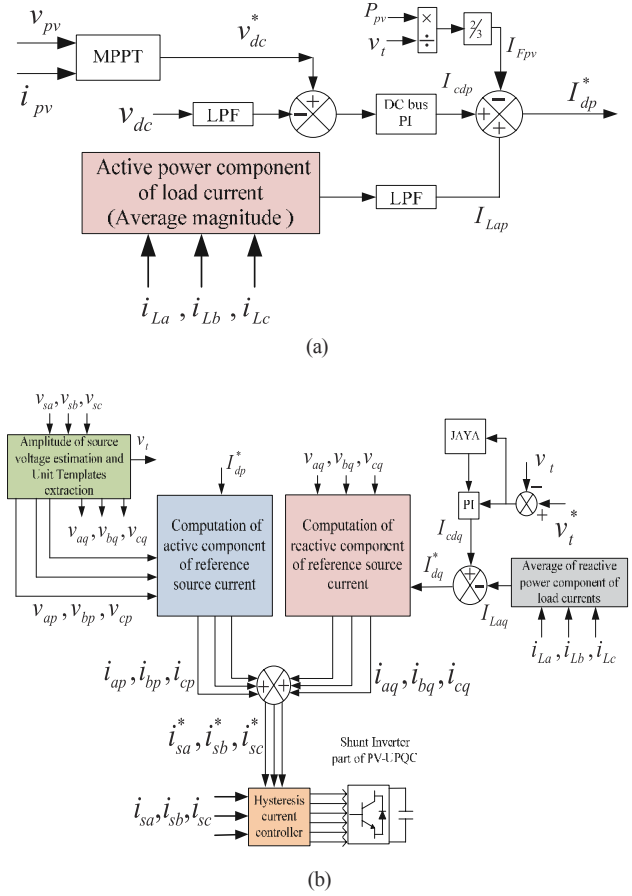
$v_{pv}$
$i_{pv}$
MPPT
$v_{dc}^*$
$P_{pv}$
$v_t$
×
÷
$\frac{2}{3}$
$I_{Fpv}$
$v_{dc}$
LPF
+
−
DC bus PI
$I_{cdp}$
+
+
−
$I_{dp}^*$
Active power component of load current (Average magnitude )
LPF
$I_{Lap}$
$i_{La}, i_{Lb}, i_{Lc}$

(a)

$v_{sa}, v_{sb}, v_{sc}$
Amplitude of source voltage estimation and Unit Templates extraction
$v_t$
$I_{dp}^*$
$v_{aq}, v_{bq}, v_{cq}$
JAYA
$v_t$
−
+
$v_t^*$
PI
$v_{aq}, v_{bq}, v_{cq}$
Computation of active component of reference source current
Computation of reactive component of reference source current
$I_{cdq}$
$I_{dq}^*$
+
−
Average of reactive power component of load currents
$v_{ap}, v_{bp}, v_{cp}$
$I_{Laq}$
$i_{La}, i_{Lb}, i_{Lc}$
$i_{ap}, i_{bp}, i_{cp}$
+
+
$i_{aq}, i_{bq}, i_{cq}$
$i_{sa}^*, i_{sb}^*, i_{sc}^*$
Shunt Inverter part of PV-UPQC
$i_{sa}, i_{sb}, i_{sc}$
Hysteresis current controller

(b)